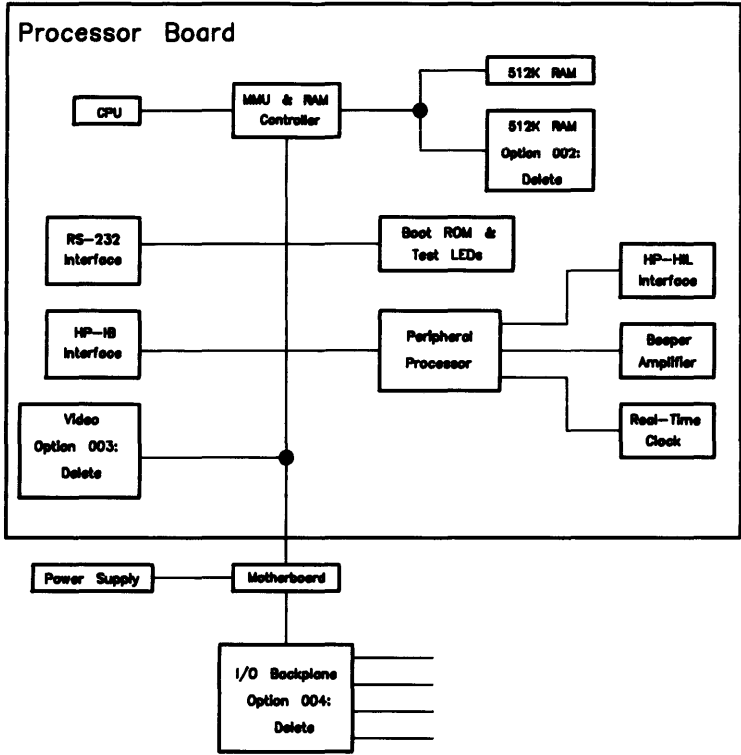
Processor Board

CPU

MMU & RAM Controller

512K RAM

512K RAM Option 002: Delete

RS-232 Interface

Boot ROM & Test LEDs

HP-HIL Interface

HP-IB Interface

Peripheral Processor

Beeper Amplifier

Real-Time Clock

Video Option 003: Delete

Power Supply

Motherboard

I/O Backplane Option 004: Delete